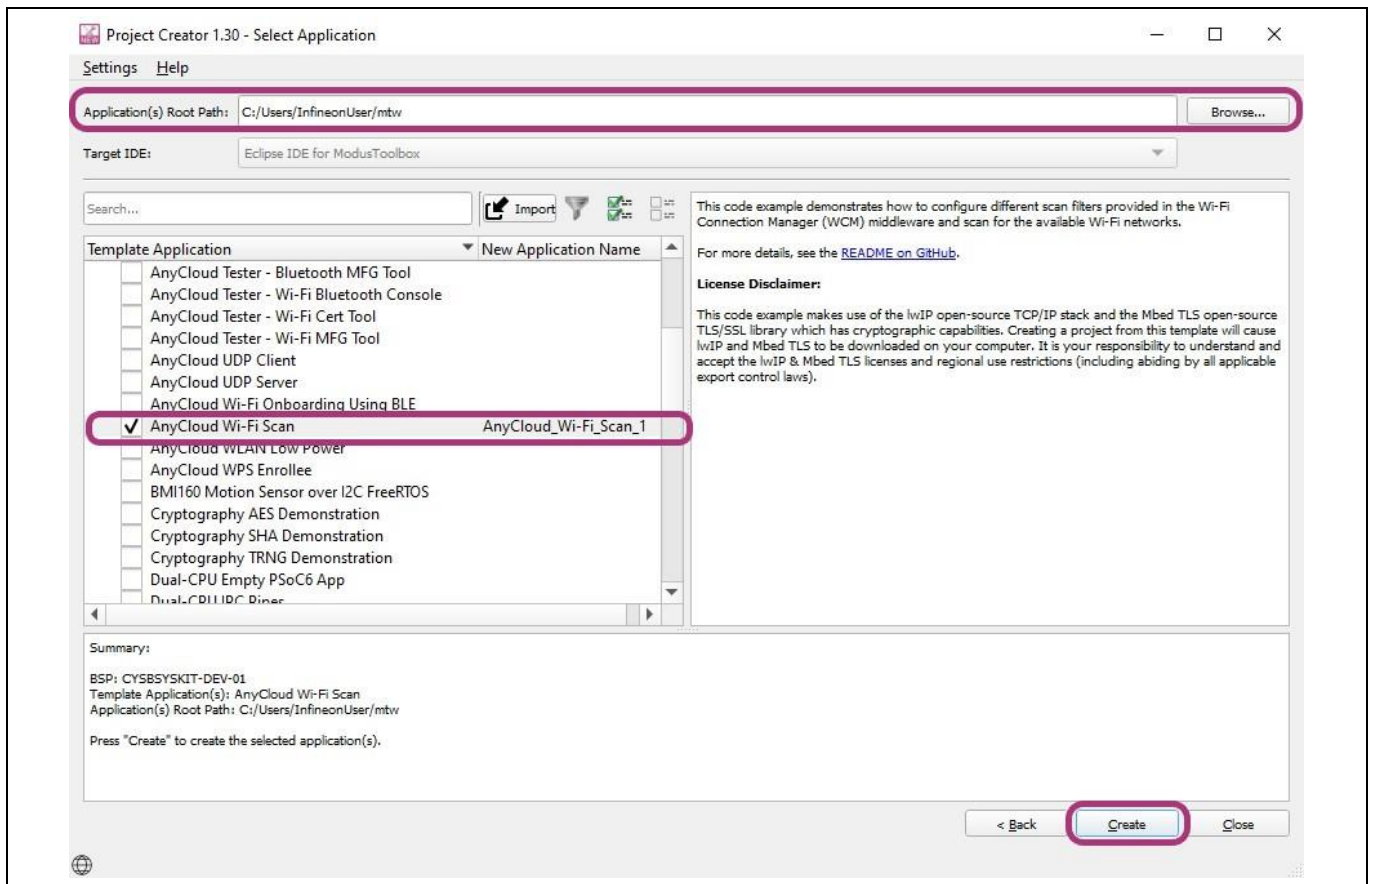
Project Creator 1.30 - Select Application

Settings Help

Application(s) Root Path: C:/Users/InfineonUser/mtw

Browse...

Target IDE: Eclipse IDE for ModusToolbox

Search...

Import

| Template Application | New Application Name |
|---|---|
| AnyCloud Tester - Bluetooth MFG Tool | |
| AnyCloud Tester - Wi-Fi Bluetooth Console | |
| AnyCloud Tester - Wi-Fi Cert Tool | |
| AnyCloud Tester - Wi-Fi MFG Tool | |
| AnyCloud UDP Client | |
| AnyCloud UDP Server | |
| AnyCloud Wi-Fi Onboarding Using BLE | |
| ✓ AnyCloud Wi-Fi Scan | AnyCloud_Wi-Fi_Scan_1 |
| AnyCloud WLAN Low Power | |
| AnyCloud WPS Enrollee | |
| BMI160 Motion Sensor over I2C FreeRTOS | |
| Cryptography AES Demonstration | |
| Cryptography SHA Demonstration | |
| Cryptography TRNG Demonstration | |
| Dual-CPU Empty PSoC6 App | |
| Dual-CPU IPC Pipes | |

This code example demonstrates how to configure different scan filters provided in the Wi-Fi Connection Manager (WCM) middleware and scan for the available Wi-Fi networks.

For more details, see the README on GitHub.

License Disclaimer:

This code example makes use of the lwIP open-source TCP/IP stack and the Mbed TLS open-source TLS/SSL library which has cryptographic capabilities. Creating a project from this template will cause lwIP and Mbed TLS to be downloaded on your computer. It is your responsibility to understand and accept the lwIP & Mbed TLS licenses and regional use restrictions (including abiding by all applicable export control laws).

Summary:

BSP: CYSBSYSKIT-DEV-01
Template Application(s): AnyCloud Wi-Fi Scan
Application(s) Root Path: C:/Users/InfineonUser/mtw

Press "Create" to create the selected application(s).

< Back Create Close